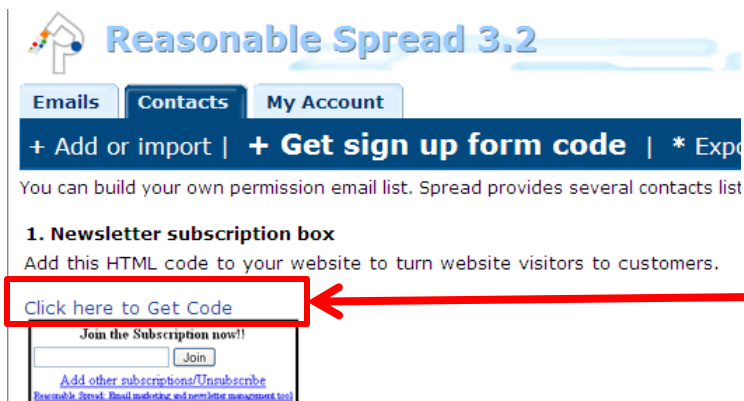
Reasonable Spread 3.2

Emails | Contacts | My Account

+ Add or import | + Get sign up form code | * Expo

You can build your own permission email list. Spread provides several contacts list

1. Newsletter subscription box

Add this HTML code to your website to turn website visitors to customers.

Click here to Get Code

Join the Subscription now!!

Join

Add other subscriptions/Unsubscribe

Reasonable Spread: Email marketing and newsletter management tool